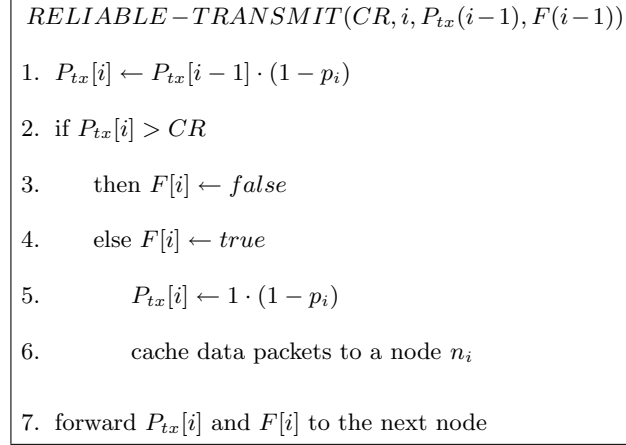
$RELIABLE-TRANSMIT(CR, i, P_{tx}(i-1), F(i-1))$

1. $P_{tx}[i] \leftarrow P_{tx}[i-1] \cdot (1-p_i)$

2. if $P_{tx}[i] > CR$

3. then $F[i] \leftarrow false$

4. else $F[i] \leftarrow true$

5. $P_{tx}[i] \leftarrow 1 \cdot (1-p_i)$

6. cache data packets to a node $n_i$

7. forward $P_{tx}[i]$ and $F[i]$ to the next node